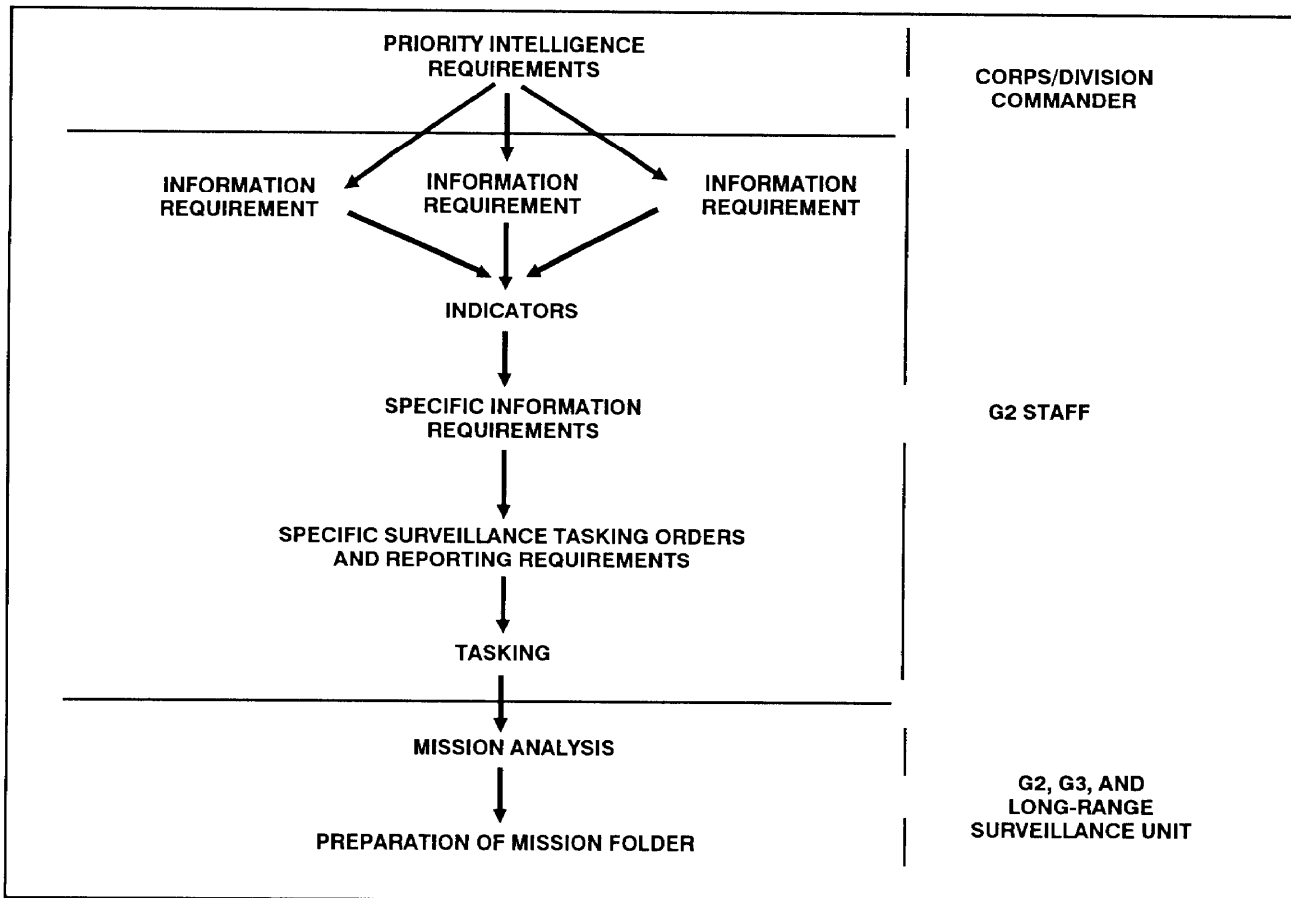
PRIORITY INTELLIGENCE REQUIREMENTS

CORPS/DIVISION COMMANDER

INFORMATION REQUIREMENT

INFORMATION REQUIREMENT

INFORMATION REQUIREMENT

INDICATORS

SPECIFIC INFORMATION REQUIREMENTS

G2 STAFF

SPECIFIC SURVEILLANCE TASKING ORDERS AND REPORTING REQUIREMENTS

TASKING

MISSION ANALYSIS

G2, G3, AND LONG-RANGE SURVEILLANCE UNIT

PREPARATION OF MISSION FOLDER